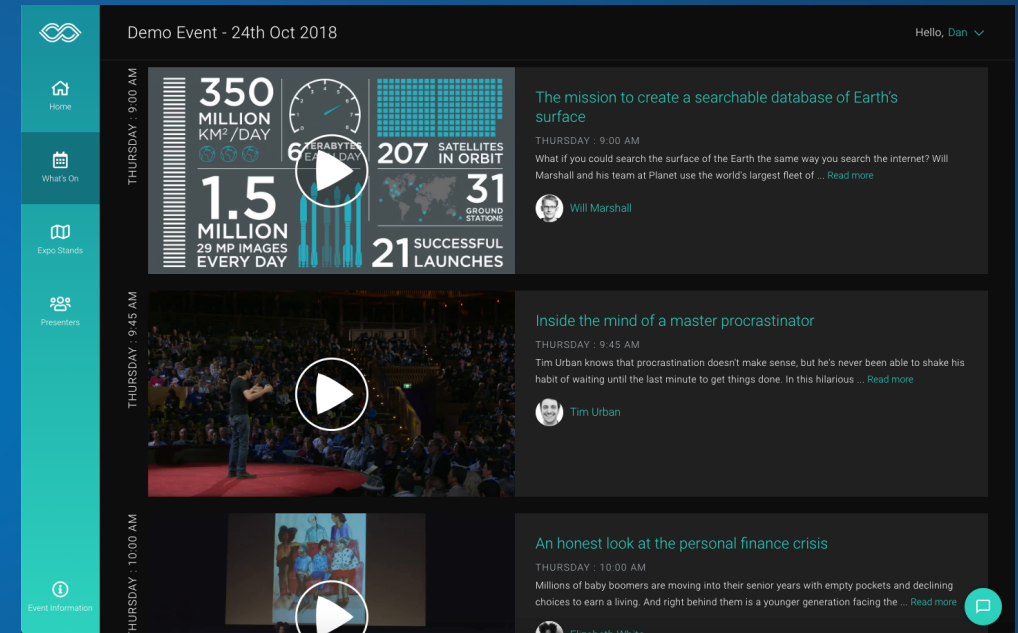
Home

What's On

Expo Stands

Presenters

Event Information

Demo Event - 24th Oct 2018

Hello, Dan

THURSDAY : 9:00 AM

350 MILLION KM²/DAY

6 TERABYTES EACH DAY

207 SATELLITES IN ORBIT

1.5 MILLION 29 MP IMAGES EVERY DAY

31 GROUND STATIONS

21 SUCCESSFUL LAUNCHES

The mission to create a searchable database of Earth's surface

THURSDAY : 9:00 AM

What if you could search the surface of the Earth the same way you search the internet? Will Marshall and his team at Planet use the world's largest fleet of ... Read more

Will Marshall

THURSDAY : 9:45 AM

Inside the mind of a master procrastinator

THURSDAY : 9:45 AM

Tim Urban knows that procrastination doesn't make sense, but he's never been able to shake his habit of waiting until the last minute to get things done. In this hilarious ... Read more

Tim Urban

THURSDAY : 10:00 AM

An honest look at the personal finance crisis

THURSDAY : 10:00 AM

Millions of baby boomers are moving into their senior years with empty pockets and declining choices to earn a living. And right behind them is a younger generation facing the ... Read more

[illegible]